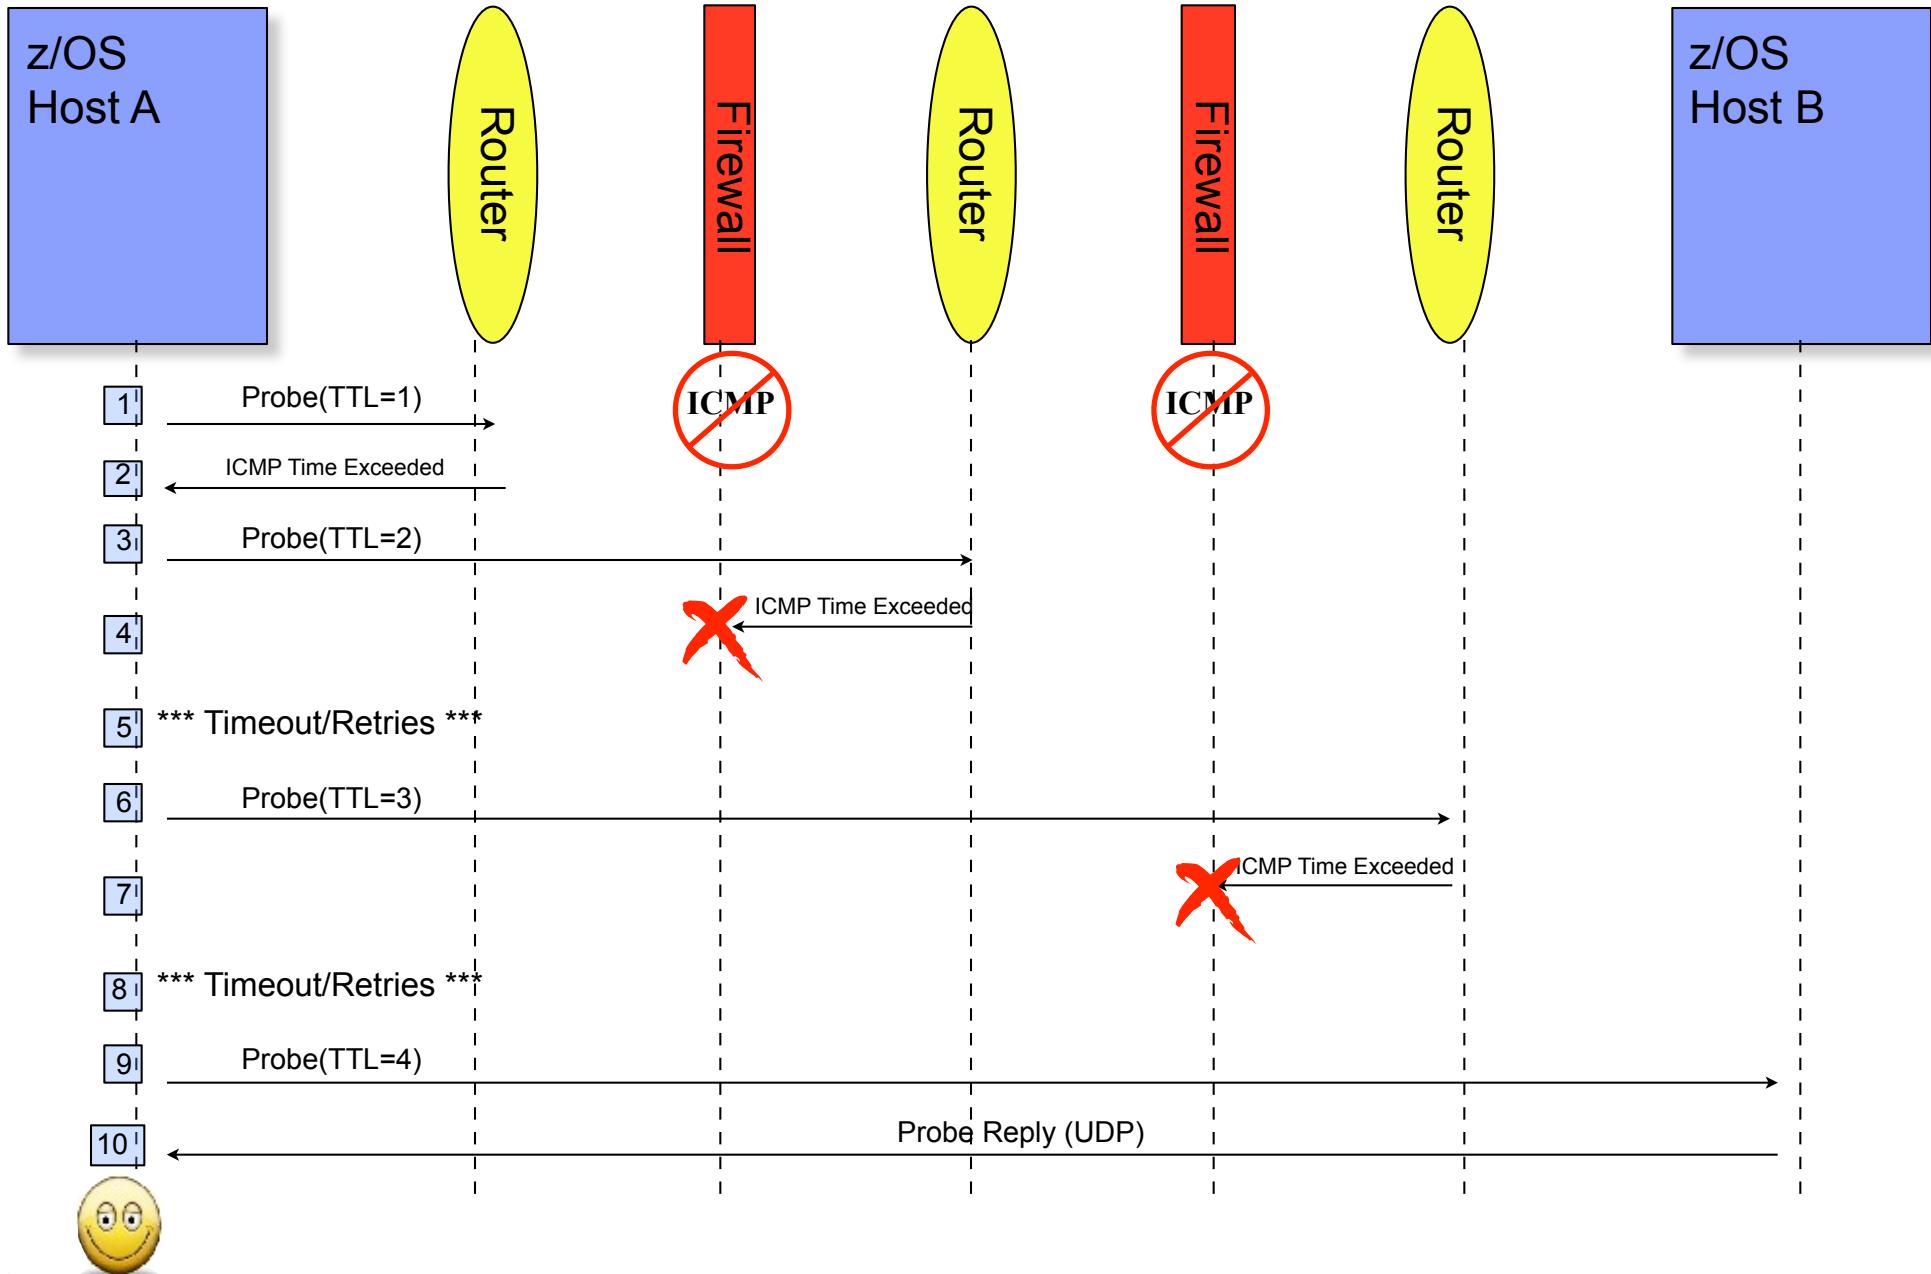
z/OS
Host A

Router

Firewall

Router

Firewall

Router

z/OS
Host B

ICMP

ICMP

1 Probe(TTL=1)

2 ICMP Time Exceeded

3 Probe(TTL=2)

4 ICMP Time Exceeded

5 *** Timeout/Retries ***

6 Probe(TTL=3)

7 ICMP Time Exceeded

8 *** Timeout/Retries ***

9 Probe(TTL=4)

10 Probe Reply (UDP)